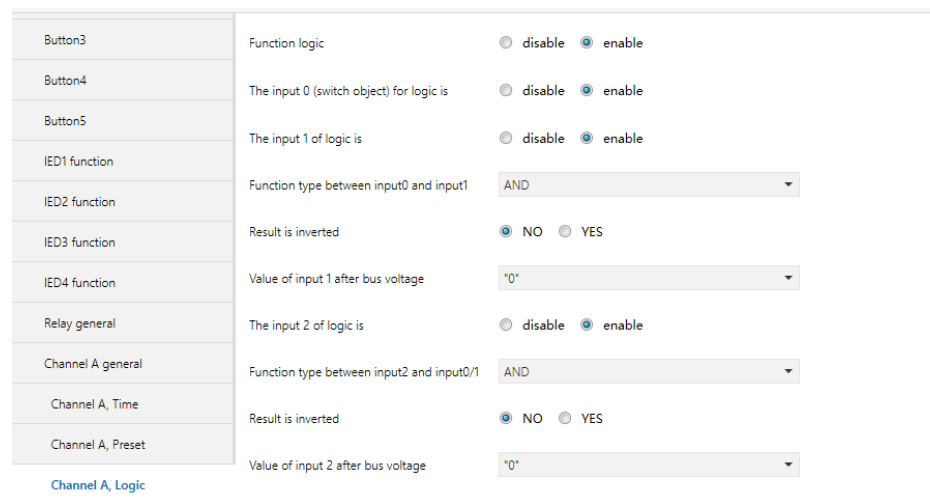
Button3
Button4
Button5
IED1 function
IED2 function
IED3 function
IED4 function
Relay general
Channel A general
Channel A, Time
Channel A, Preset
Channel A, Logic

Function logic disable enable

The input 0 (switch object) for logic is disable enable

The input 1 of logic is disable enable

Function type between input0 and input1 AND

Result is inverted NO YES

Value of input 1 after bus voltage "0"

The input 2 of logic is disable enable

Function type between input2 and input0/1 AND

Result is inverted NO YES

Value of input 2 after bus voltage "0"